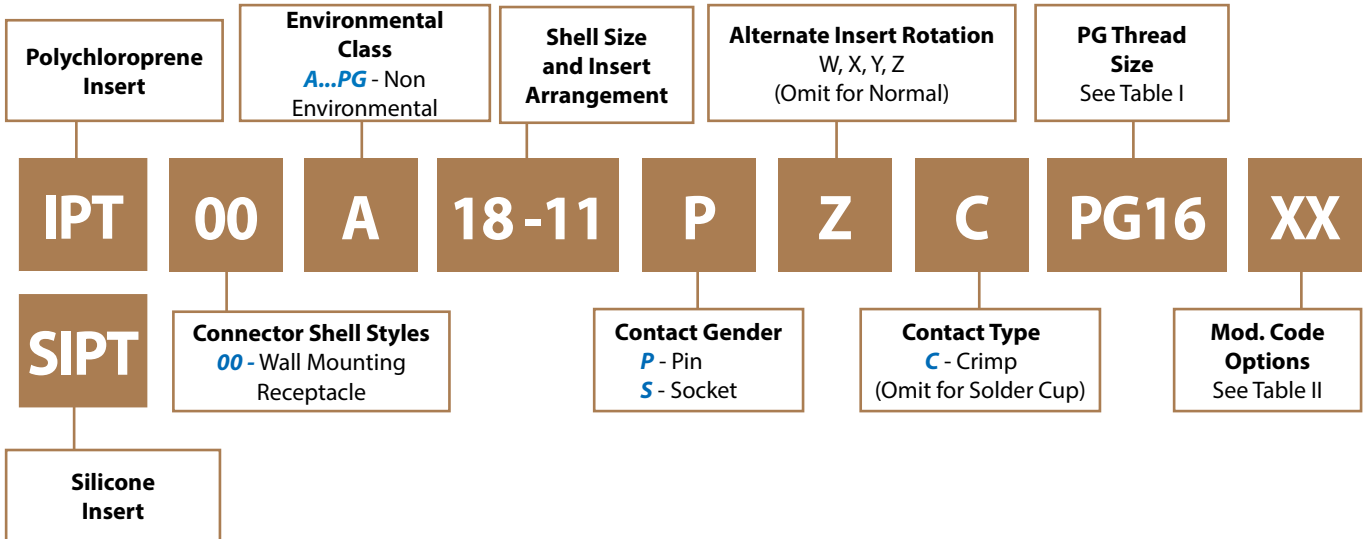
Polychloroprene Insert

Environmental Class
A...PG - Non Environmental

Shell Size and Insert Arrangement

Alternate Insert Rotation
W, X, Y, Z
(Omit for Normal)

PG Thread Size
See Table I

IPT 00 A 18-11 P Z C PG16 XX

SIPT

Connector Shell Styles
00 - Wall Mounting Receptacle

Contact Gender
P - Pin
S - Socket

Contact Type
C - Crimp
(Omit for Solder Cup)

Mod. Code Options
See Table II

Silicone Insert